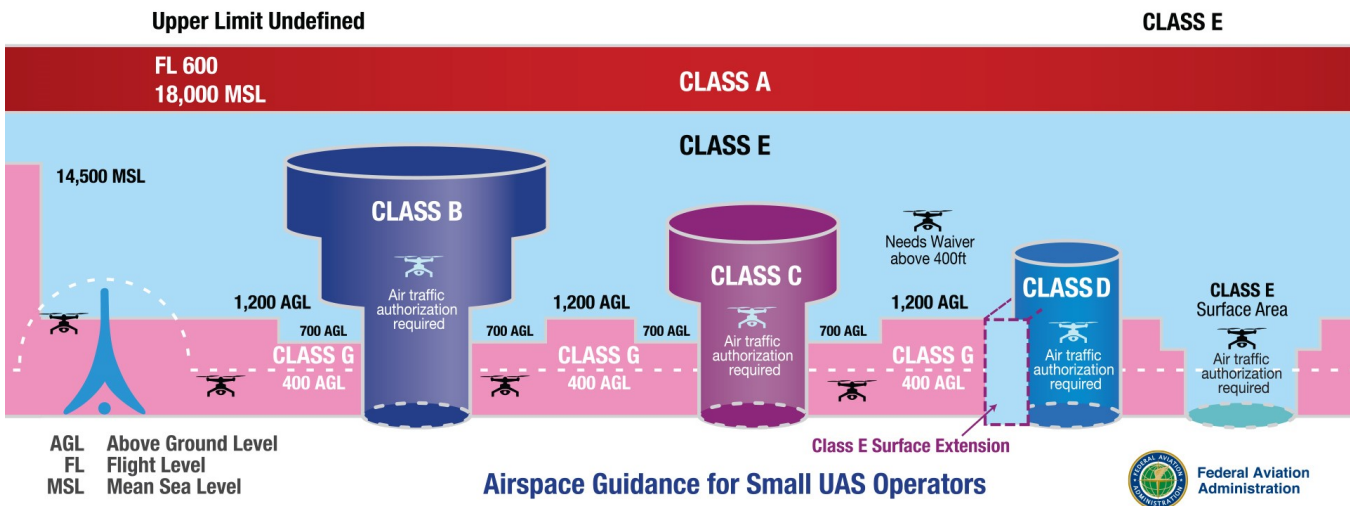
Upper Limit Undefined

CLASS E

FL 600
18,000 MSL

CLASS A

CLASS E

14,500 MSL

CLASS B
Air traffic authorization required

CLASS C
Air traffic authorization required

Needs Waiver above 400ft

CLASS D
Air traffic authorization required

CLASS E
Surface Area
Air traffic authorization required

1,200 AGL
700 AGL
CLASS G
400 AGL

700 AGL
1,200 AGL
CLASS G
400 AGL

700 AGL
700 AGL
1,200 AGL
CLASS G
400 AGL

Class E Surface Extension

AGL Above Ground Level
FL Flight Level
MSL Mean Sea Level

Airspace Guidance for Small UAS Operators

FEDERAL AVIATION ADMINISTRATION
Federal Aviation Administration